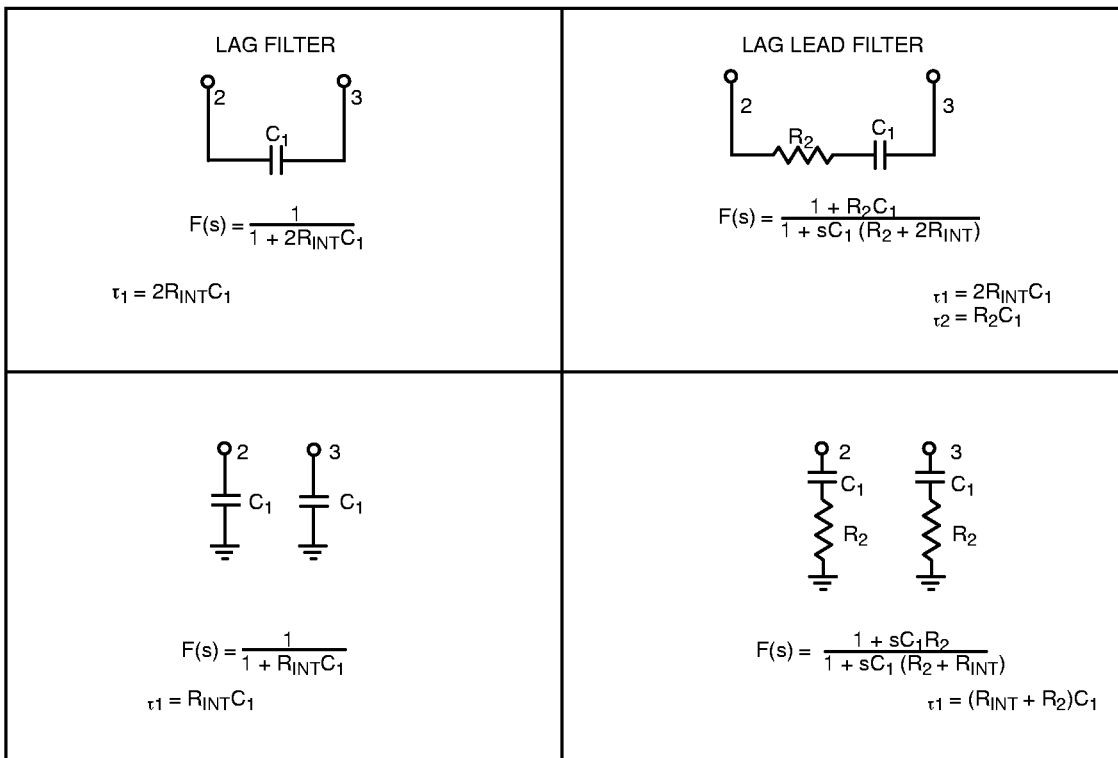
LAG FILTER

2

3

$C_1$

$F(s) = \frac{1}{1 + 2R_{INT}C_1}$

$\tau_1 = 2R_{INT}C_1$

LAG LEAD FILTER

2

3

$R_2$

$C_1$

$F(s) = \frac{1 + R_2C_1}{1 + sC_1 (R_2 + 2R_{INT})}$

$\tau1 = 2R_{INT}C_1$
$\tau2 = R_2C_1$

2

3

$C_1$

$C_1$

$F(s) = \frac{1}{1 + R_{INT}C_1}$

$\tau1 = R_{INT}C_1$

2

3

$C_1$

$C_1$

$R_2$

$R_2$

$F(s) = \frac{1 + sC_1R_2}{1 + sC_1 (R_2 + R_{INT})}$

$\tau1 = (R_{INT} + R_2)C_1$